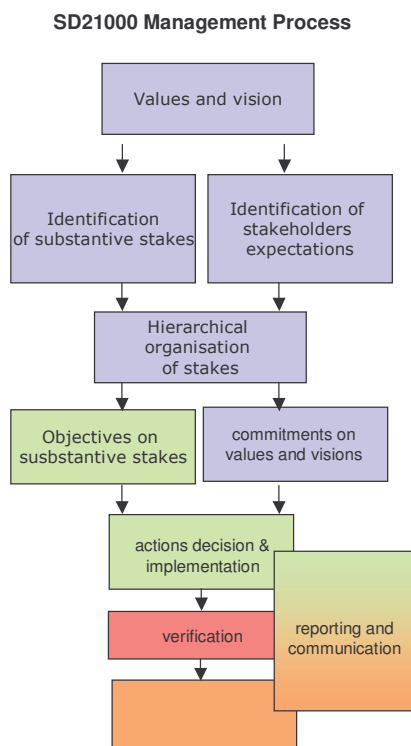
SD21000 Management Process

Values and vision

Identification of substantive stakes

Identification of stakeholders expectations

Hierarchical organisation of stakes

Objectives on susbstantive stakes

commitments on values and visions

actions decision & implementation

verification

reporting and communication